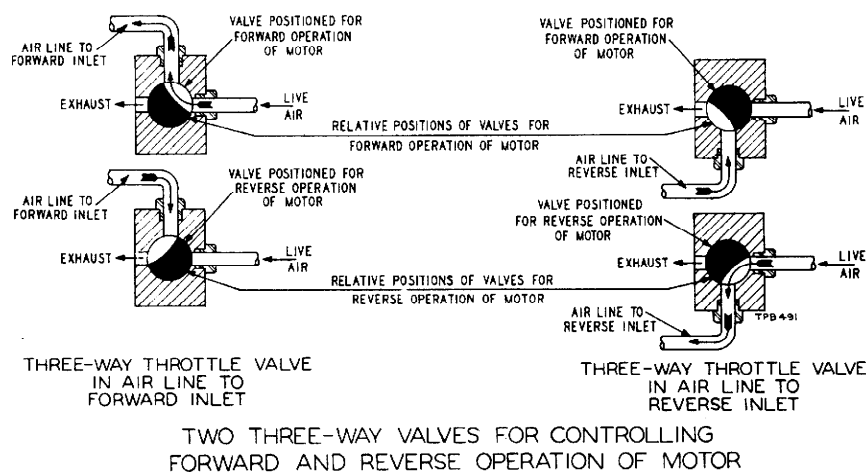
AIR LINE TO FORWARD INLET

VALVE POSITIONED FOR FORWARD OPERATION OF MOTOR

EXHAUST

LIVE AIR

VALVE POSITIONED FOR FORWARD OPERATION OF MOTOR

EXHAUST

LIVE AIR

RELATIVE POSITIONS OF VALVES FOR FORWARD OPERATION OF MOTOR

AIR LINE TO REVERSE INLET

AIR LINE TO FORWARD INLET

VALVE POSITIONED FOR REVERSE OPERATION OF MOTOR

EXHAUST

LIVE AIR

VALVE POSITIONED FOR REVERSE OPERATION OF MOTOR

EXHAUST

LIVE AIR

RELATIVE POSITIONS OF VALVES FOR REVERSE OPERATION OF MOTOR

AIR LINE TO REVERSE INLET

TPB491

THREE-WAY THROTTLE VALVE IN AIR LINE TO FORWARD INLET

THREE-WAY THROTTLE VALVE IN AIR LINE TO REVERSE INLET

TWO THREE-WAY VALVES FOR CONTROLLING FORWARD AND REVERSE OPERATION OF MOTOR